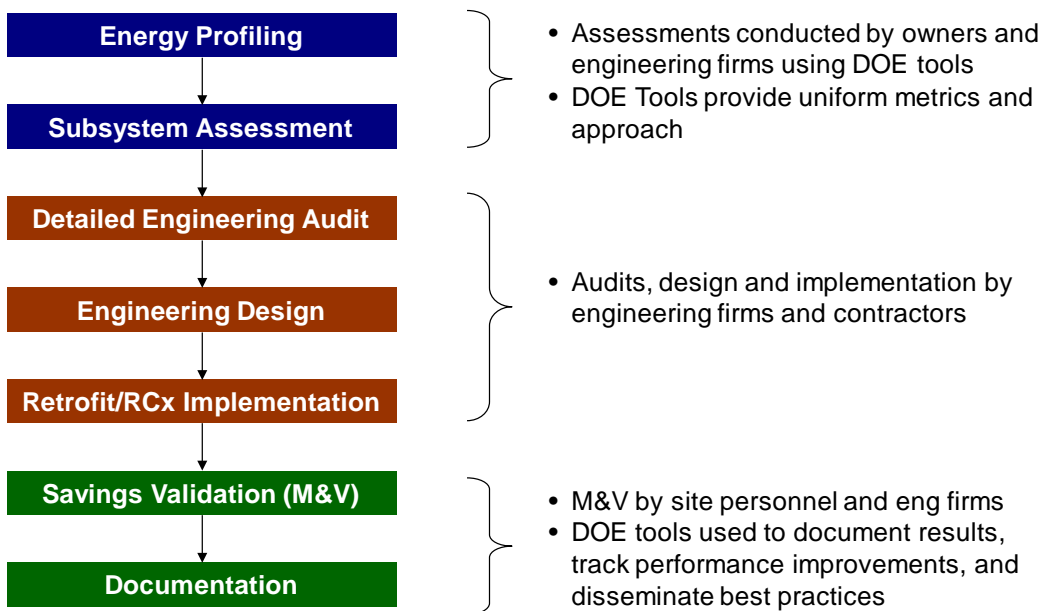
Energy Profiling

Subsystem Assessment

- Assessments conducted by owners and engineering firms using DOE tools
- DOE Tools provide uniform metrics and approach

Detailed Engineering Audit

Engineering Design

Retrofit/RCx Implementation

- Audits, design and implementation by engineering firms and contractors

Savings Validation (M&V)

Documentation

- M&V by site personnel and eng firms
- DOE tools used to document results, track performance improvements, and disseminate best practices